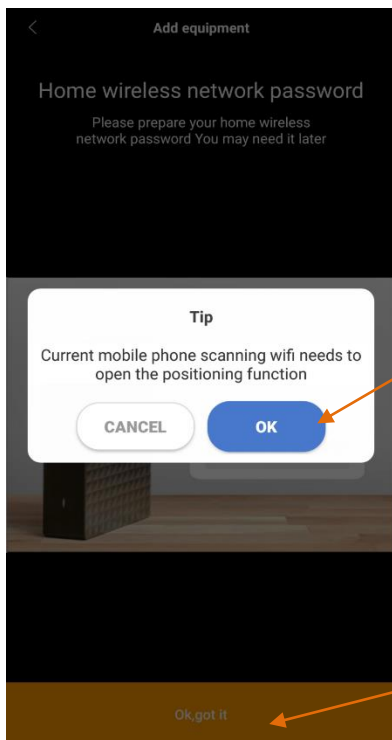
Add equipment

Home wireless network password

Please prepare your home wireless network password You may need it later

Tip

Current mobile phone scanning wifi needs to open the positioning function

CANCEL

OK

Ok,got it